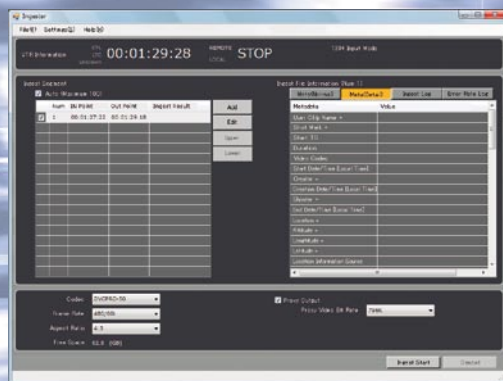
Ingestor

File(F) Settings(S) Help(H)

VTR Information

00:01:29:28

REMOTE LOCAL

STOP

1394 Input Mode

Ingest Segment

Auto Wizarase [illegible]

| Num | IN Point | OUT Point | Import Result |
|---|---|---|---|
| 1 | 00:01:27:22 | 00:01:29:18 | |

Add

Edit

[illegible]

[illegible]

Ingest File Information (Num 1)

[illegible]

MetaData1

Import Log

Error Note Log

| Metadata | Value |
|---|---|
| User Clip Name + | |
| Shot Mark + | |
| Start TC | |
| Duration | |
| Video Codec | |
| Start Date/Time (Local Time) | |
| Creator + | |
| Creation Date/Time (Local Time) | |
| Changer + | |
| End Date/Time (Local Time) | |
| Location + | |
| Altitude + | |
| Longitude + | |
| Latitude + | |
| Location Information Source | |

Codec DVCPRO-50

Frame Rate 480/60i

Aspect Ratio 4:3

Free Space 62.6 (GB)

Proxy Output

Proxy Video Bit Rate 2Mb

Ingest Start

Cancel